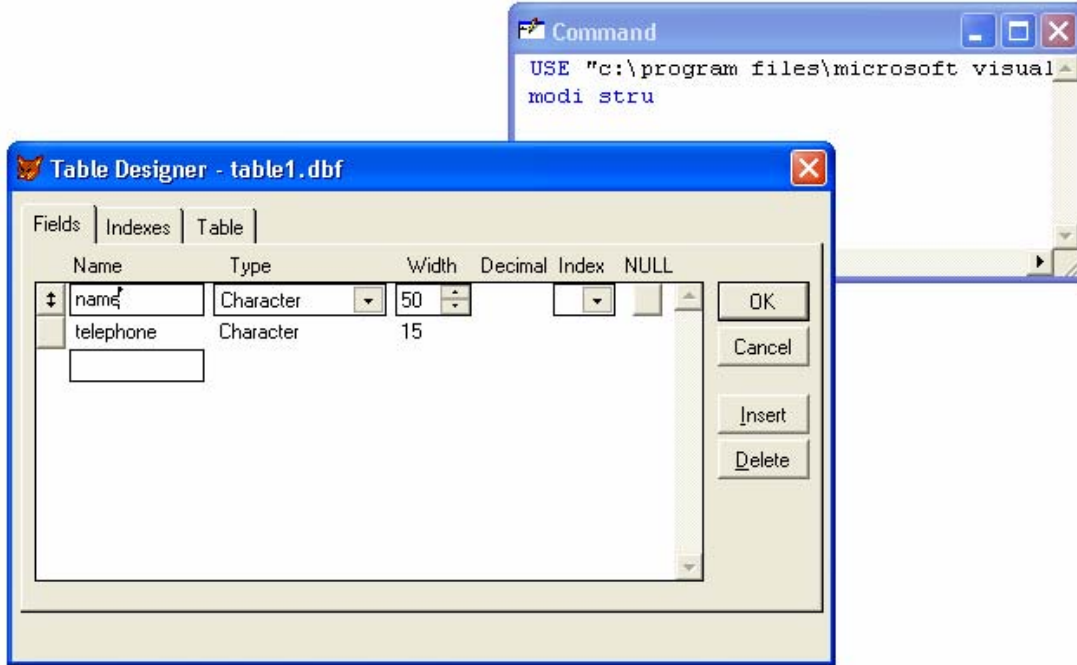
Command

USE "c:\program files\microsoft visual
modi stru

Table Designer - table1.dbf

Fields | Indexes | Table

| Name | Type | Width | Decimal | Index | NULL |
|---|---|---|---|---|---|
| name | Character | 50 | | | |
| telephone | Character | 15 | | | |

OK
Cancel
Insert
Delete